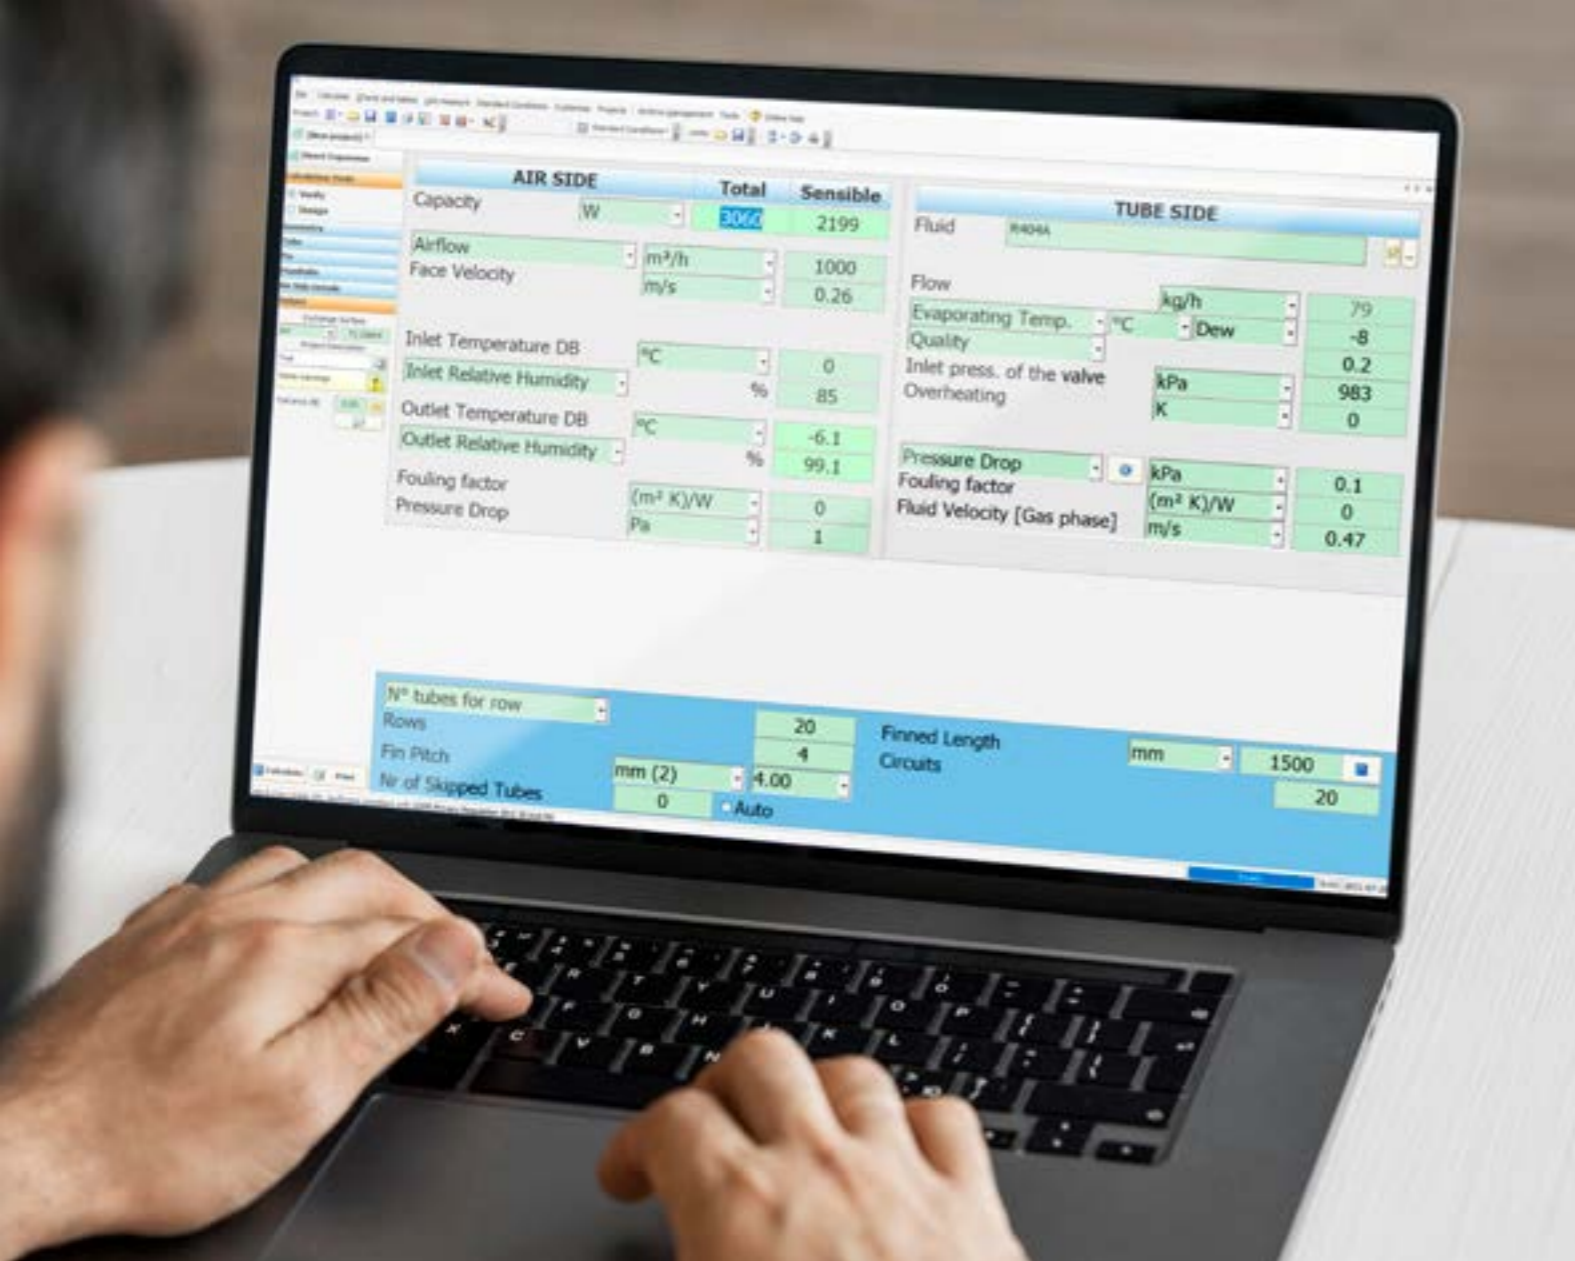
AIR SIDE
Total
Sensible
Capacity
W
3060
2199
Airflow
Face Velocity
m³/h
m/s
1000
0.26
Inlet Temperature DB
°C
0
Inlet Relative Humidity
%
85
Outlet Temperature DB
°C
-6.1
Outlet Relative Humidity
%
99.1
Fouling factor
(m² K)/W
0
Pressure Drop
Pa
1

TUBE SIDE
Fluid
R404A
Flow
kg/h
79
Evaporating Temp.
°C
Dew
-8
Quality
0.2
Inlet press. of the valve
kPa
983
Overheating
K
0
Pressure Drop
kPa
0.1
Fouling factor
(m² K)/W
0
Fluid Velocity [Gas phase]
m/s
0.47

N° tubes for row
Rows
20
Fin Pitch
4
Nr of Skipped Tubes
mm (2)
4.00
0
Auto
Finned Length
Circuits
mm
1500
20